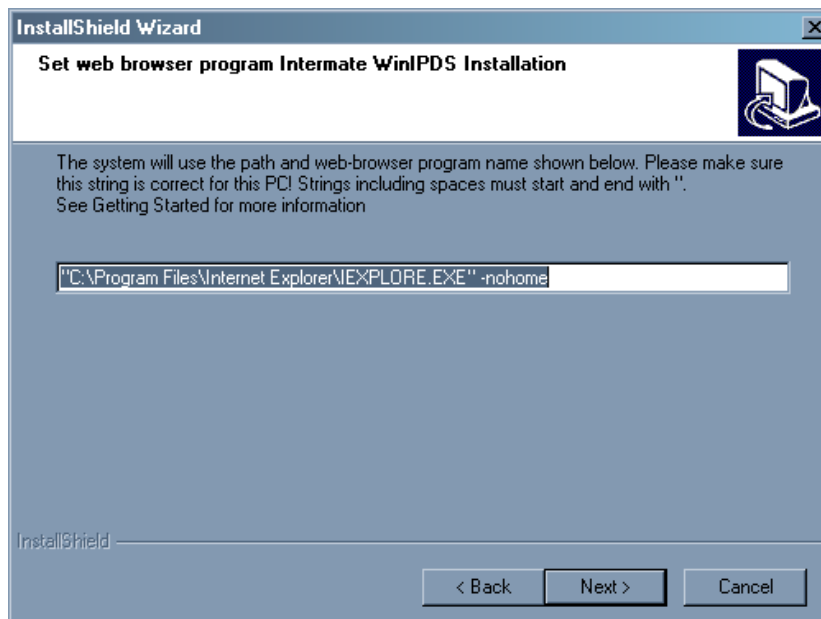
InstallShield Wizard

Set web browser program Intermate WinIPDS Installation

The system will use the path and web-browser program name shown below. Please make sure this string is correct for this PC! Strings including spaces must start and end with ".
See Getting Started for more information

"C:\Program Files\Internet Explorer\IEXPLORE.EXE" -nohome

InstallShield

< Back

Next >

Cancel